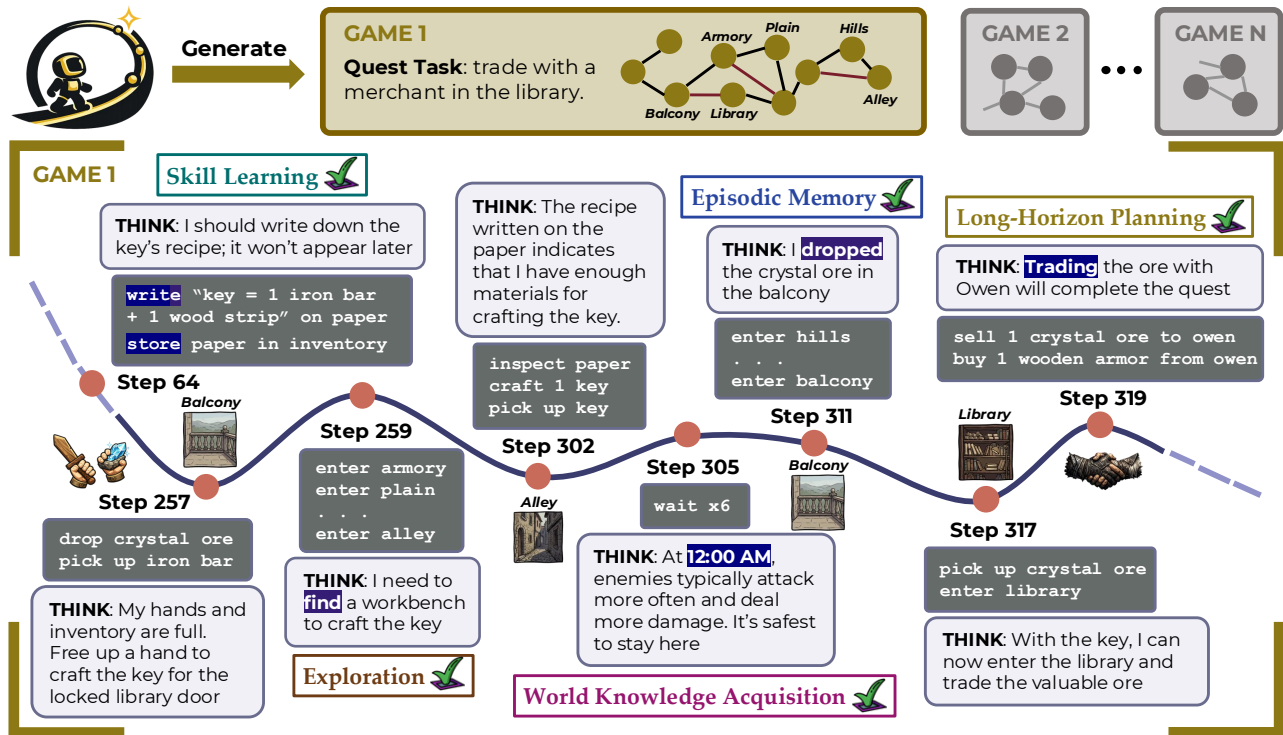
Generate

GAME 1

Quest Task: trade with a merchant in the library.

Armory Plain Hills Balcony Library Alley

GAME 2 ... GAME N

GAME 1

Skill Learning

THINK: I should write down the key's recipe; it won't appear later

write "key = 1 iron bar + 1 wood strip" on paper
store paper in inventory

Step 64

Balcony

Step 257

drop crystal ore
pick up iron bar

THINK: My hands and inventory are full. Free up a hand to craft the key for the locked library door

Step 259

enter armory
enter plain
. . .
enter alley

THINK: I need to find a workbench to craft the key

Exploration

THINK: The recipe written on the paper indicates that I have enough materials for crafting the key.

inspect paper
craft 1 key
pick up key

Step 302

Alley

Episodic Memory

THINK: I dropped the crystal ore in the balcony

enter hills
. . .
enter balcony

Step 305

wait x6

Step 311

Balcony

THINK: At 12:00 AM, enemies typically attack more often and deal more damage. It's safest to stay here

World Knowledge Acquisition

Long-Horizon Planning

THINK: Trading the ore with Owen will complete the quest

sell 1 crystal ore to owen
buy 1 wooden armor from owen

Library

Step 319

Step 317

pick up crystal ore
enter library

THINK: With the key, I can now enter the library and trade the valuable ore